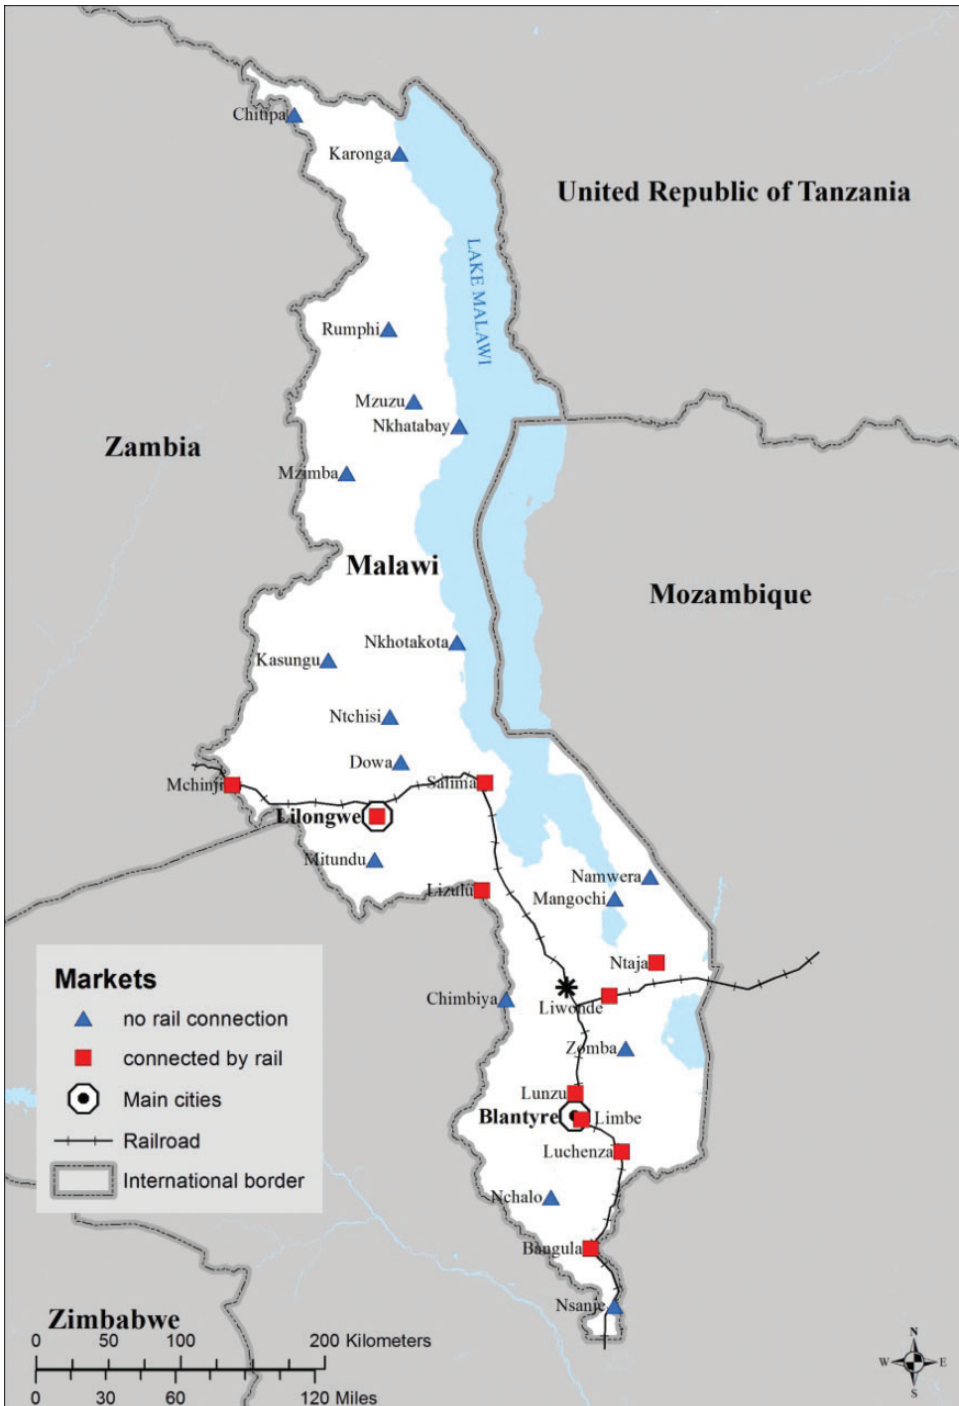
Chitipa
Karonga
United Republic of Tanzania
LAKE MALAWI
Rumphi
Mzuzu
Nkhatabay
Zambia
Mzimba
Malawi
Mozambique
Nkhotakota
Kasungu
Ntchisi
Dowa
Mchinji
Salima
Lilongwe
Mitundu
Lizulu
Namwera
Mangochi
Ntaja
Chimbiya
Liwonde
Zomba
Lunzu
Blantyre
Limbe
Luchenza
Nchalo
Bangula
Nsanje

Markets
no rail connection
connected by rail
Main cities
Railroad
International border

Zimbabwe
0 50 100 200 Kilometers
0 30 60 120 Miles
N
W E
S